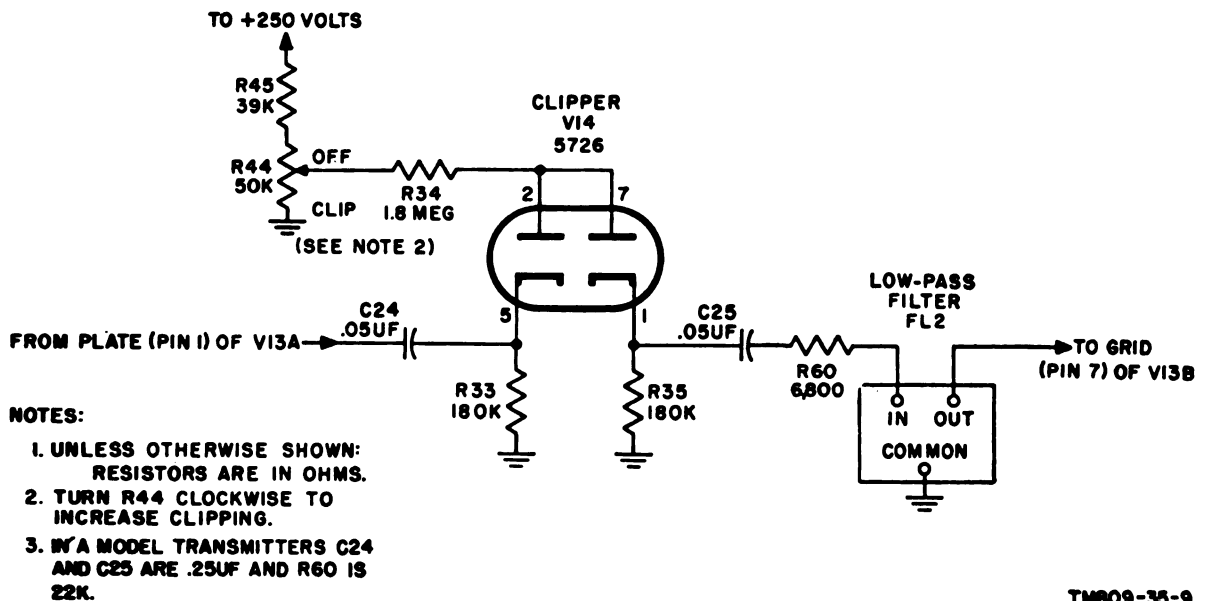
TO +250 VOLTS

R45
39K

R44
50K

OFF

CLIP

(SEE NOTE 2)

R34
1.8 MEG

CLIPPER
V14
5726

2

7

5

1

C24
.05UF

FROM PLATE (PIN 1) OF V13A

R33
180K

R35
180K

C25
.05UF

R60
6,800

LOW-PASS
FILTER
FL2

IN

OUT

COMMON

TO GRID
(PIN 7) OF V13B

NOTES:

1. UNLESS OTHERWISE SHOWN:
RESISTORS ARE IN OHMS.

2. TURN R44 CLOCKWISE TO
INCREASE CLIPPING.

3. IN A MODEL TRANSMITTERS C24
AND C25 ARE .25UF AND R60 IS
22K.

TM809-35-9